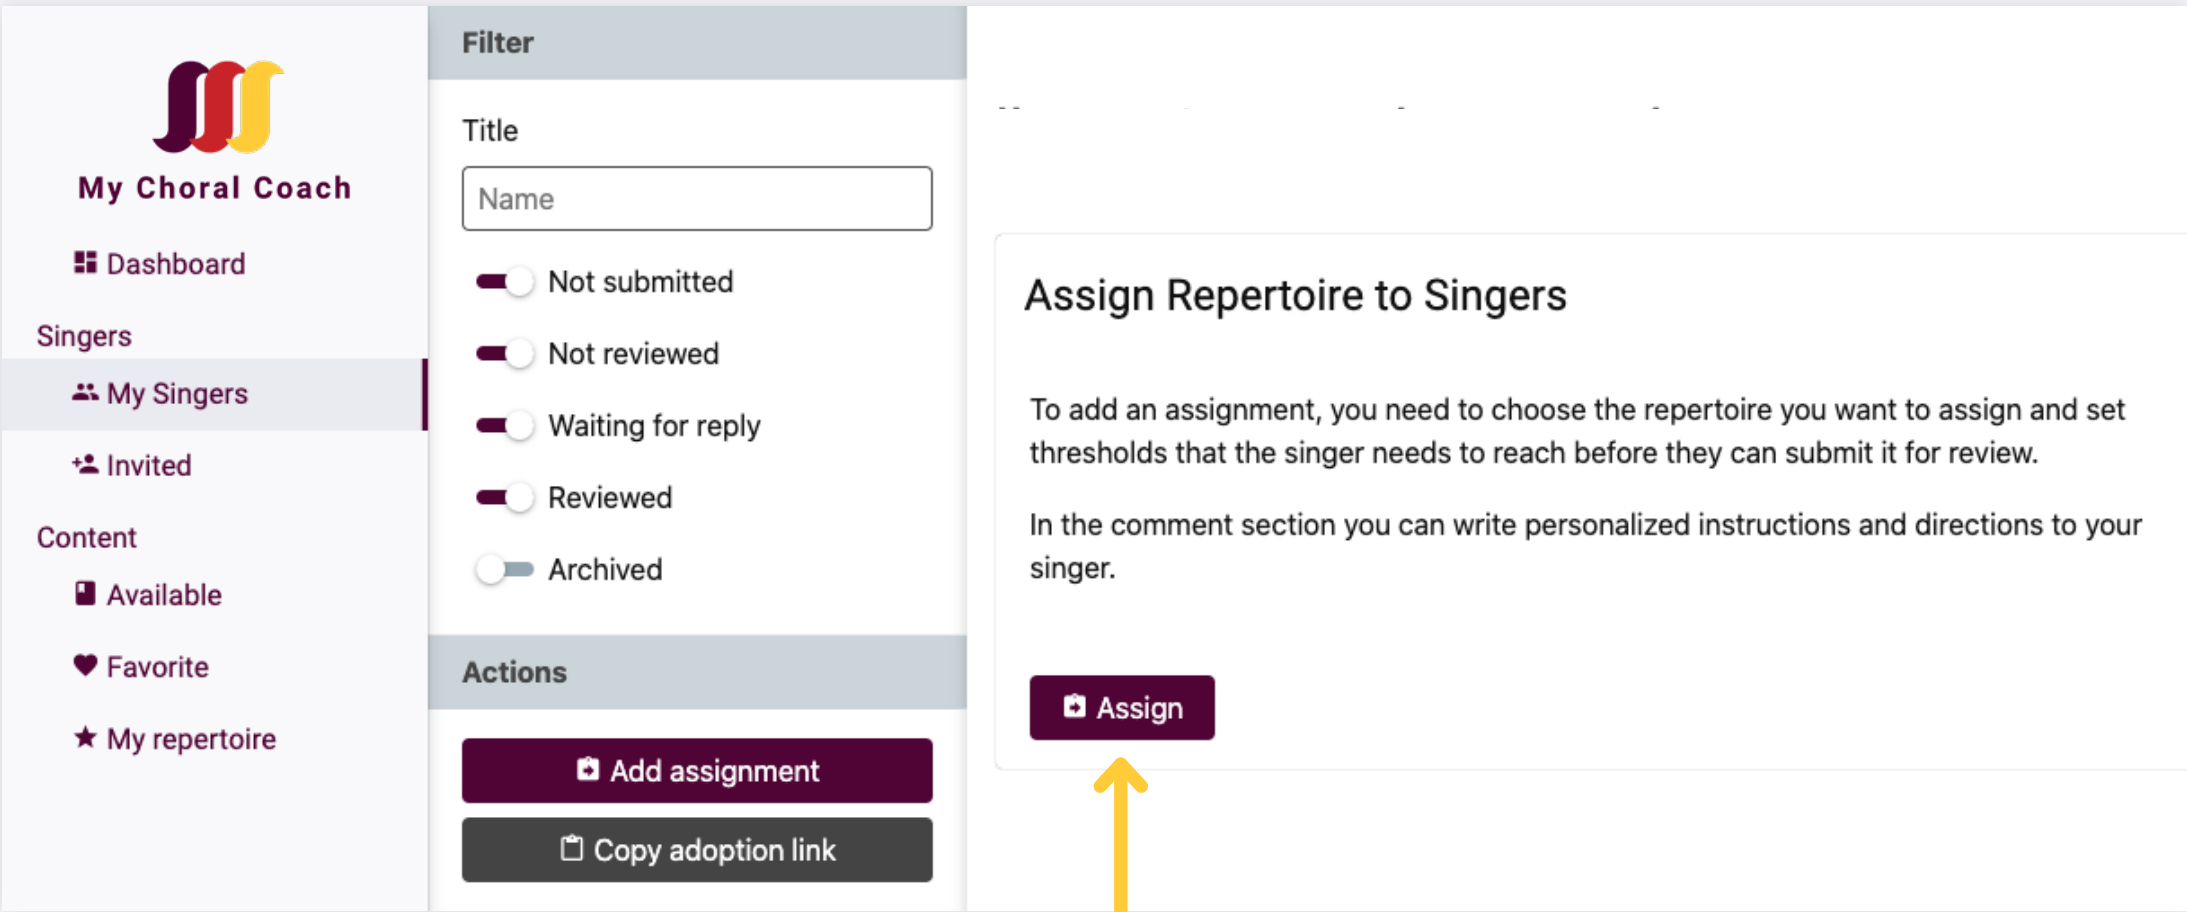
My Choral Coach

Dashboard

Singers

My Singers

Invited

Content

Available

Favorite

My repertoire

Filter

Title

Name

Not submitted

Not reviewed

Waiting for reply

Reviewed

Archived

Actions

Add assignment

Copy adoption link

Assign Repertoire to Singers

To add an assignment, you need to choose the repertoire you want to assign and set thresholds that the singer needs to reach before they can submit it for review.

In the comment section you can write personalized instructions and directions to your singer.

Assign